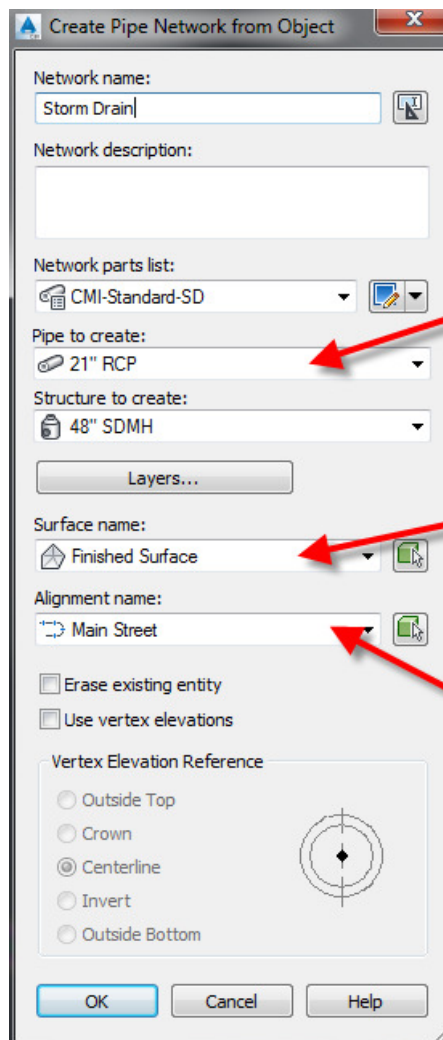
Create Pipe Network from Object

Network name:
Storm Drain

Network description:

Network parts list:
CMI-Standard-SD

Pipe to create:
21" RCP

Structure to create:
48" SDMH

Layers...

Surface name:
Finished Surface

Alignment name:
Main Street

Erase existing entity
Use vertex elevations

Vertex Elevation Reference
Outside Top
Crown
Centerline
Invert
Outside Bottom

OK
Cancel
Help